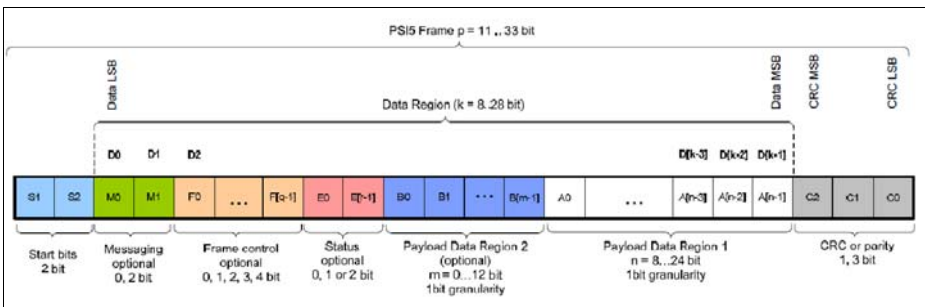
PSI5 Frame p = 11 .. 33 bit

Data LSB

Data MSB

CRC MSB

CRC LSB

Data Region (k = 8..28 bit)

D0 D1 D2 D[k-3] D[k-2] D[k-1]

| S1 | S2 | M0 | M1 | F0 | ... | F[q-1] | E0 | E[r-1] | B0 | B1 | ... | B[m-1] | A0 | ... | A[n-3] | A[n-2] | A[n-1] | C2 | C1 | C0 |
|---|---|---|---|---|---|---|---|---|---|---|---|---|---|---|---|---|---|---|---|---|

Start bits 2 bit

Messaging optional 0, 2 bit

Frame control optional 0, 1, 2, 3, 4 bit

Status optional 0, 1 or 2 bit

Payload Data Region 2 (optional) m = 0...12 bit 1bit granularity

Payload Data Region 1 n = 8...24 bit 1bit granularity

CRC or parity 1, 3 bit